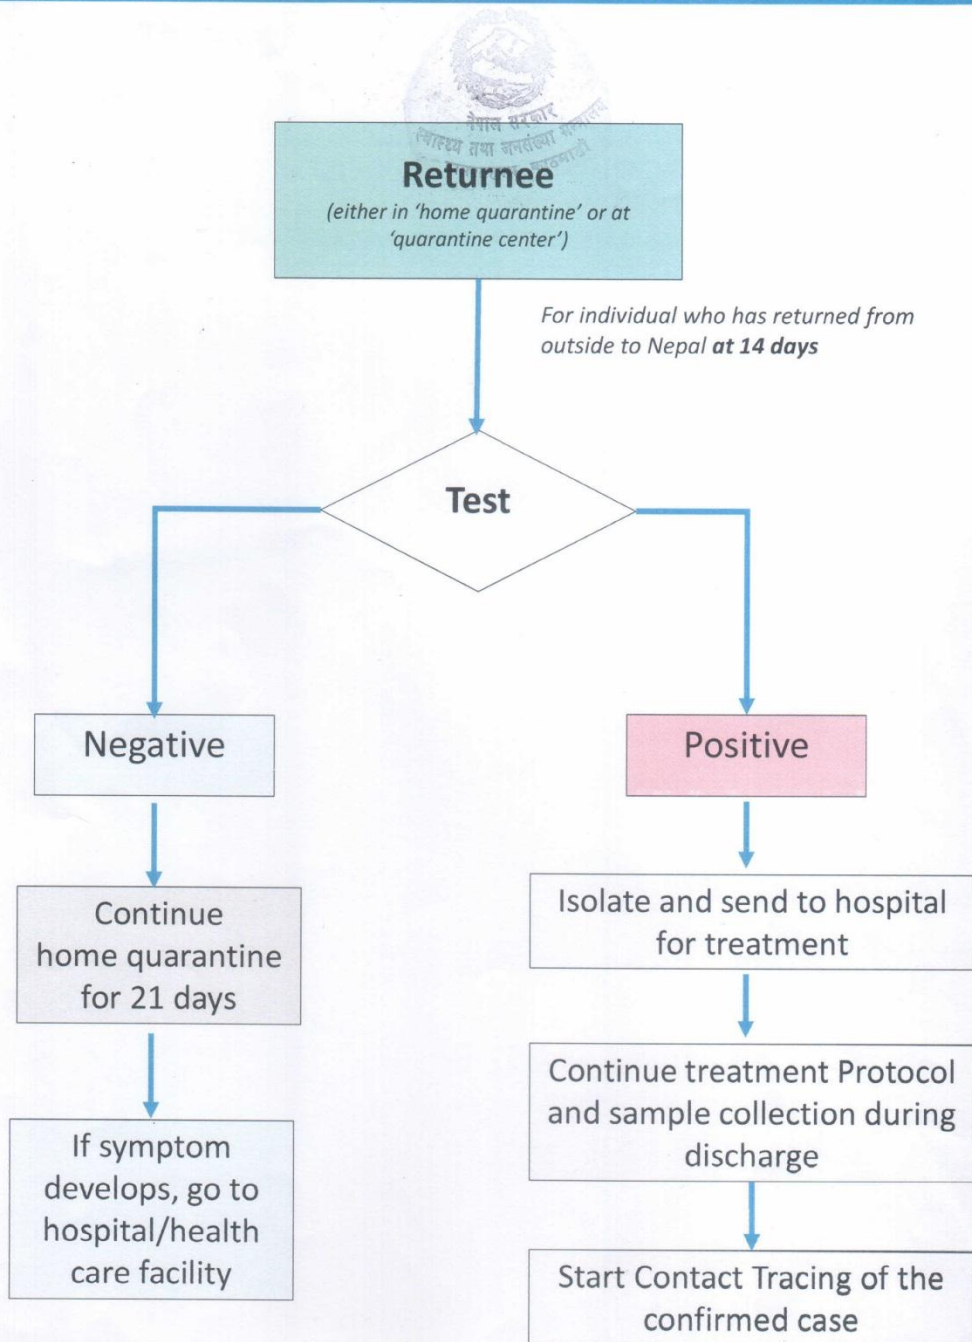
नेपाल सरकार
स्वास्थ्य तथा जनसंख्या मन्त्रालय
काठमाडौं

Returnee
(either in 'home quarantine' or at 'quarantine center')

For individual who has returned from outside to Nepal **at 14 days**

Test

Negative

Positive

Continue home quarantine for 21 days

If symptom develops, go to hospital/health care facility

Isolate and send to hospital for treatment

Continue treatment Protocol and sample collection during discharge

Start Contact Tracing of the confirmed case